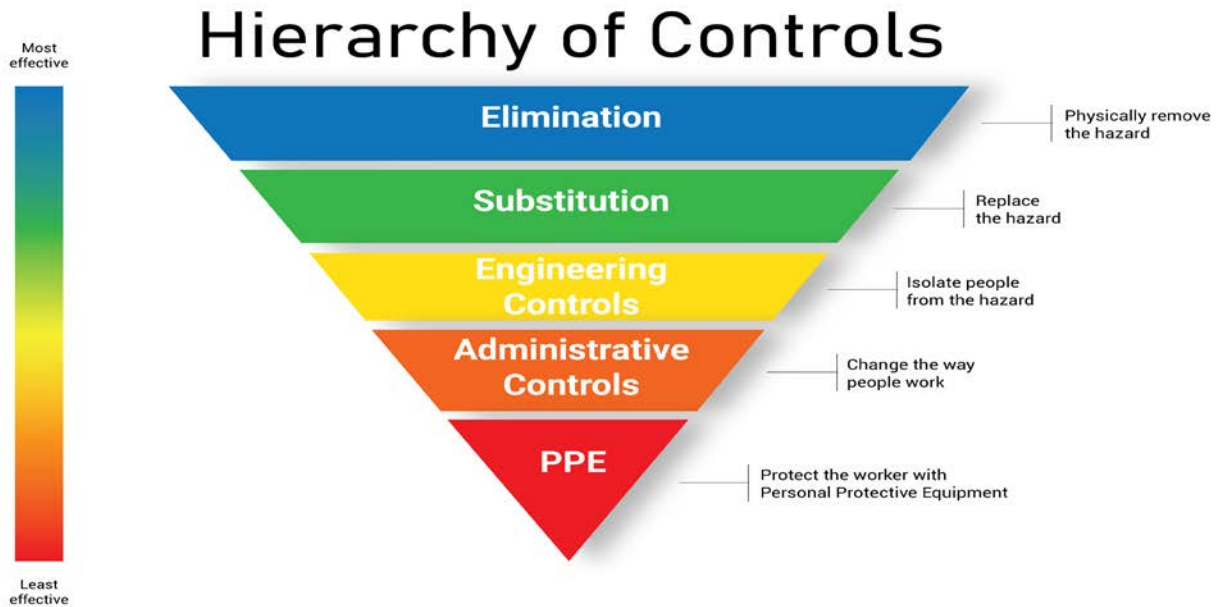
Hierarchy of Controls

Most effective

Elimination

Physically remove the hazard

Substitution

Replace the hazard

Engineering Controls

Isolate people from the hazard

Administrative Controls

Change the way people work

PPE

Protect the worker with Personal Protective Equipment

Least effective